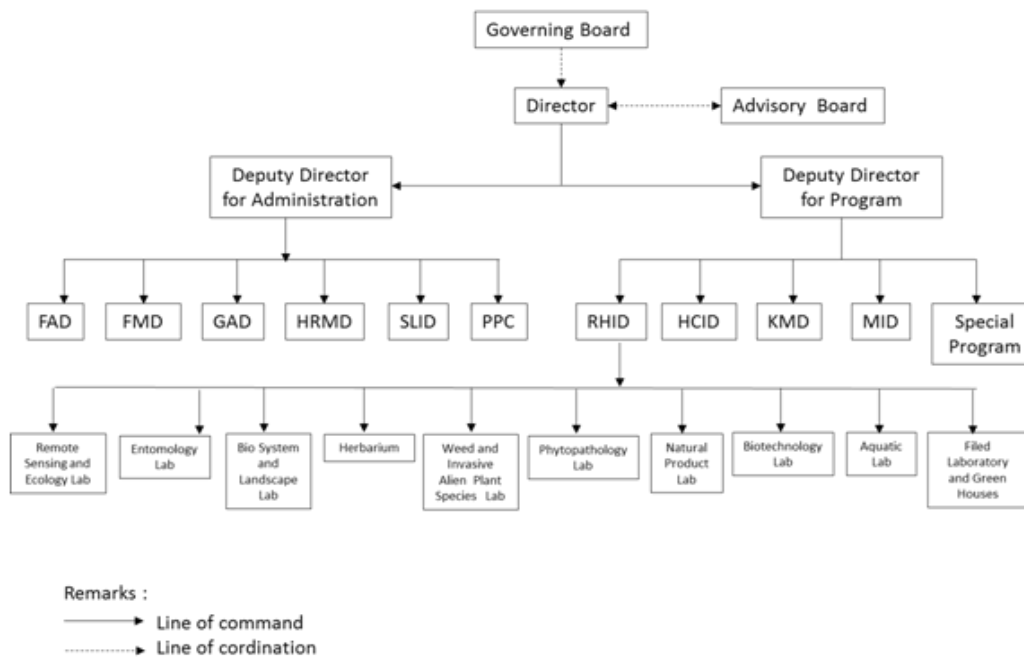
Governing Board

Director

Advisory Board

Deputy Director for Administration

Deputy Director for Program

FAD

FMD

GAD

HRMD

SLID

PPC

RHID

HCID

KMD

MID

Special Program

Remote Sensing and Ecology Lab

Entomology Lab

Bio System and Landscape Lab

Herbarium

Weed and Invasive Alien Plant Species Lab

Phytopathology Lab

Natural Product Lab

Biotechnology Lab

Aquatic Lab

Filed Laboratory and Green Houses

Remarks :

Line of command

Line of cordination